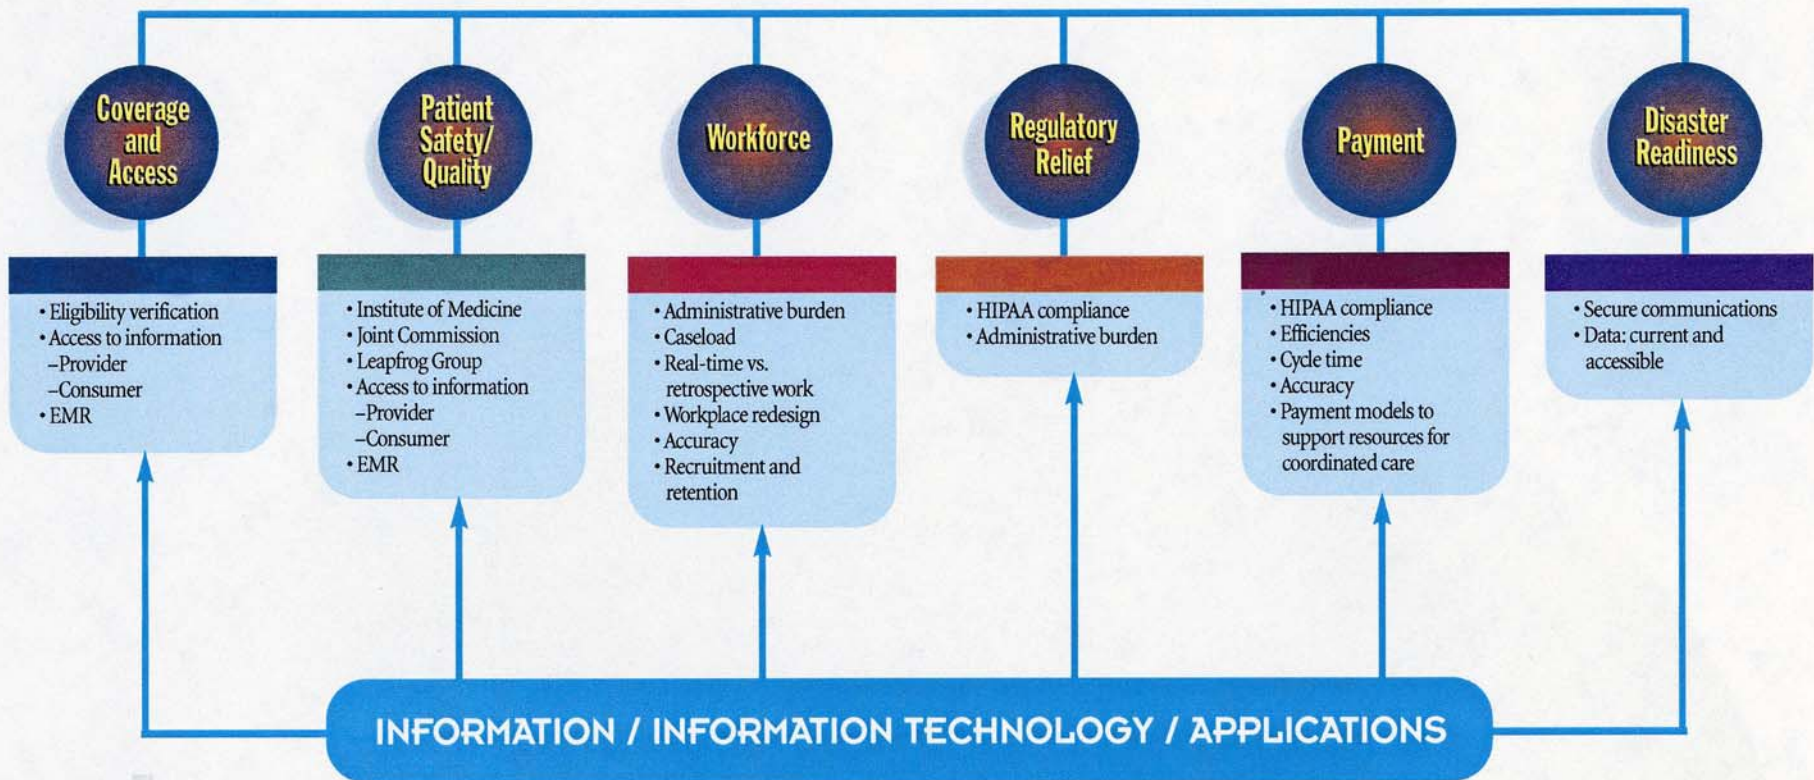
Coverage and Access

• Eligibility verification
• Access to information
–Provider
–Consumer
• EMR

Patient Safety/ Quality

• Institute of Medicine
• Joint Commission
• Leapfrog Group
• Access to information
–Provider
–Consumer
• EMR

Workforce

• Administrative burden
• Caseload
• Real-time vs. retrospective work
• Workplace redesign
• Accuracy
• Recruitment and retention

Regulatory Relief

• HIPAA compliance
• Administrative burden

Payment

• HIPAA compliance
• Efficiencies
• Cycle time
• Accuracy
• Payment models to support resources for coordinated care

Disaster Readiness

• Secure communications
• Data: current and accessible

INFORMATION / INFORMATION TECHNOLOGY / APPLICATIONS